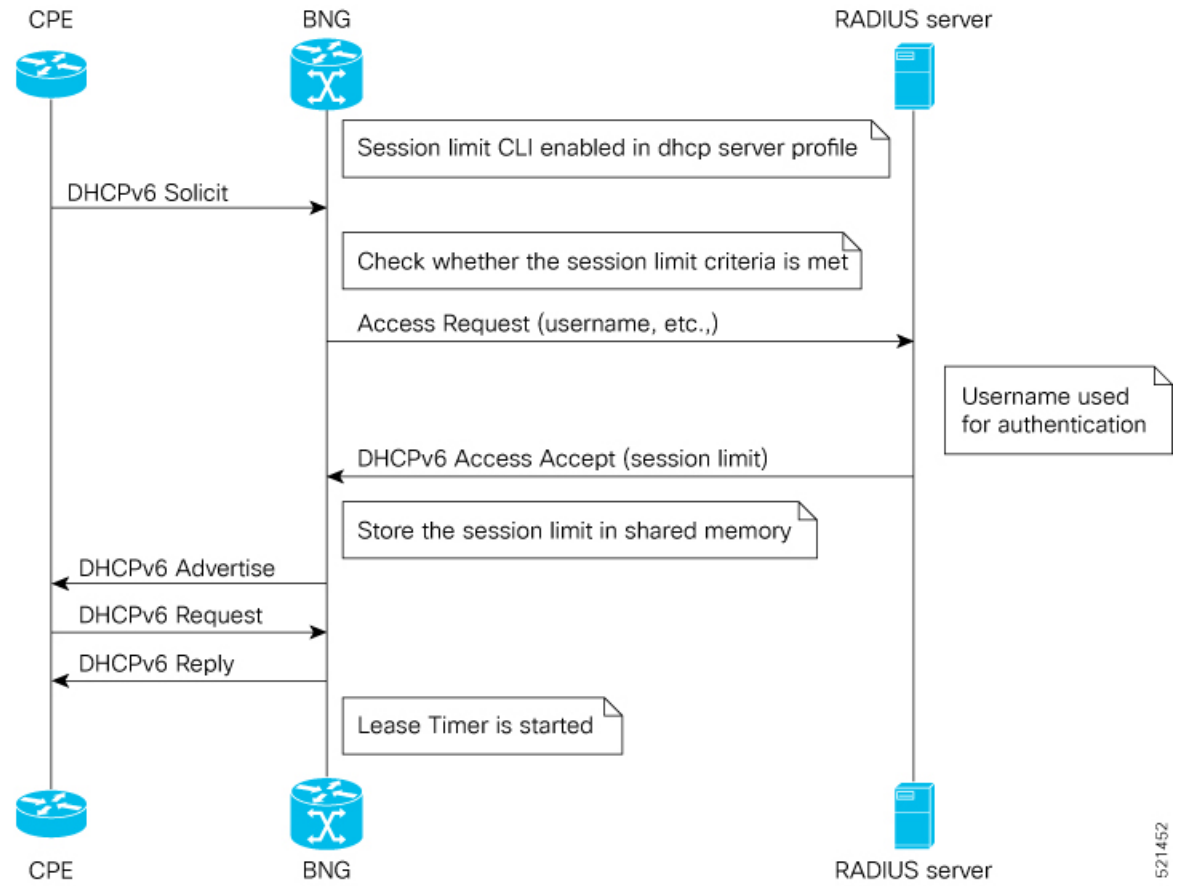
CPE

BNG

RADIUS server

Session limit CLI enabled in dhcp server profile

DHCPv6 Solicit

Check whether the session limit criteria is met

Access Request (username, etc.,)

Username used for authentication

DHCPv6 Access Accept (session limit)

Store the session limit in shared memory

DHCPv6 Advertise

DHCPv6 Request

DHCPv6 Reply

Lease Timer is started

CPE

BNG

RADIUS server

521452